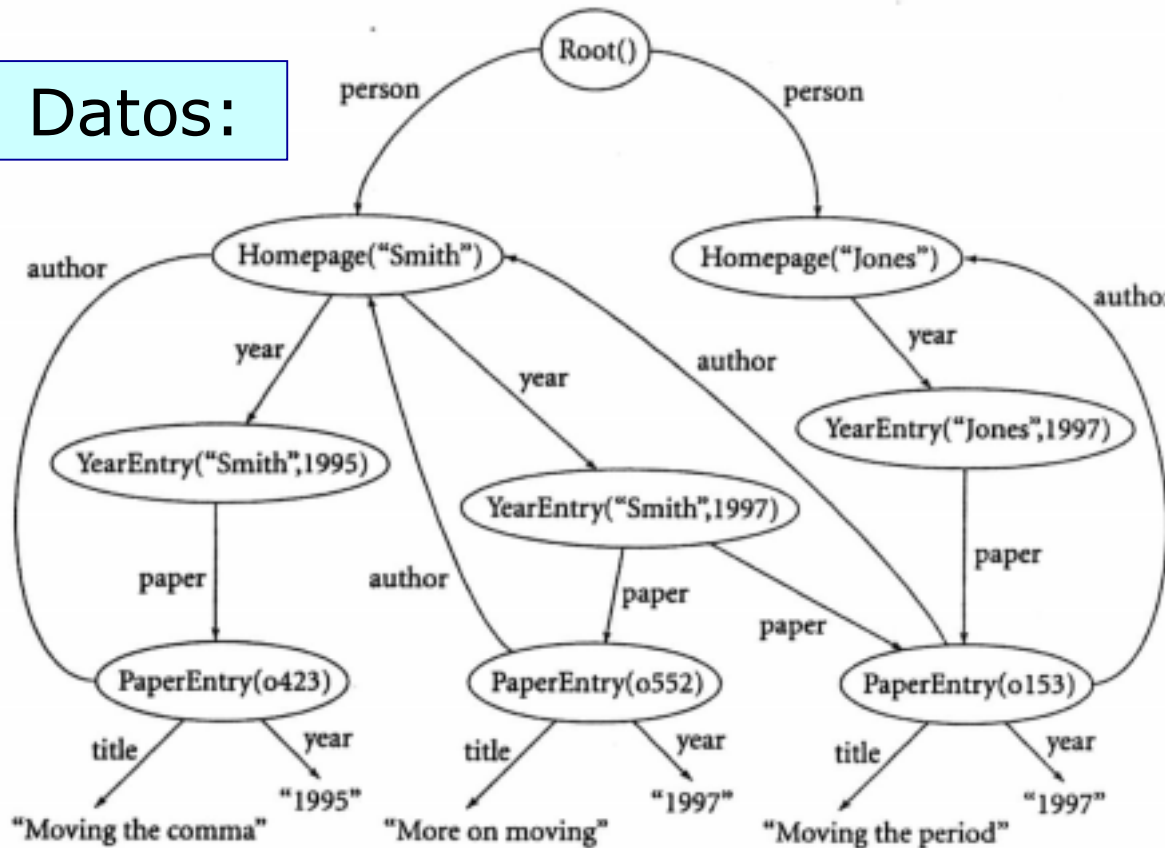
Datos:

Root()

person

person

Homepage("Smith")

Homepage("Jones")

author

author

year

year

author

year

YearEntry("Jones",1997)

YearEntry("Smith",1995)

YearEntry("Smith",1997)

paper

paper

author

paper

paper

PaperEntry(o423)

PaperEntry(o552)

PaperEntry(o153)

title

year

title

year

title

year

"1995"

"1997"

"1997"

"Moving the comma"

"More on moving"

"Moving the period"